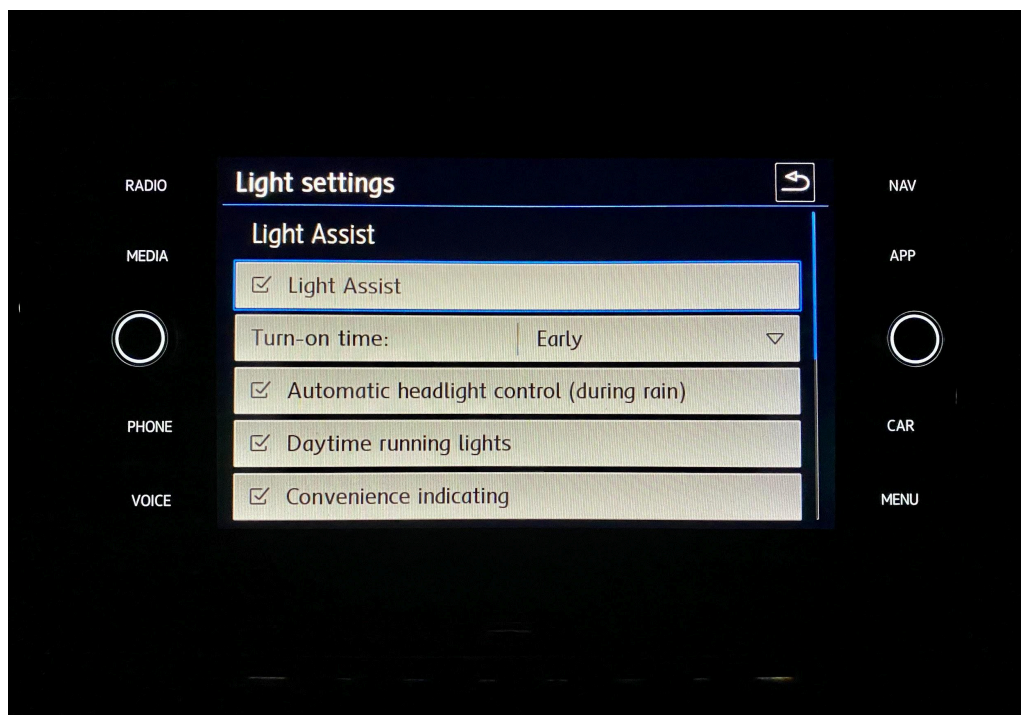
RADIO

MEDIA

PHONE

VOICE

Light settings

Light Assist

☑ Light Assist

Turn-on time: Early

☑ Automatic headlight control (during rain)

☑ Daytime running lights

☑ Convenience indicating

NAV

APP

CAR

MENU